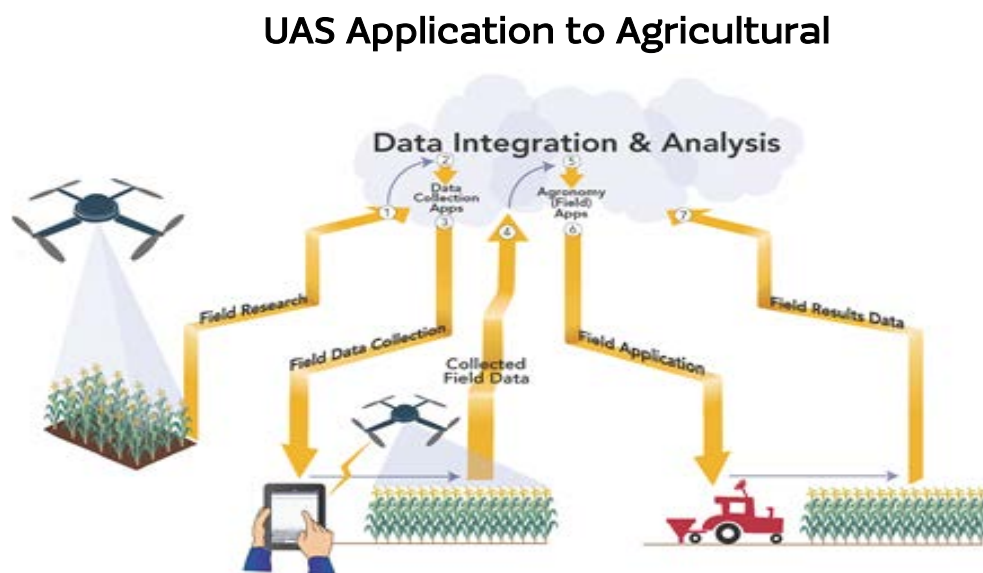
UAS Application to Agricultural

Data Integration & Analysis

2
Data Collection Apps
1
3

5
Agronomy (Field) Apps
4
6

7

Field Research

Field Data Collection

Collected Field Data

Field Application

Field Results Data